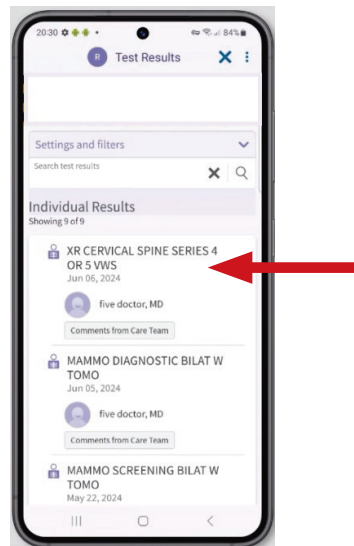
20:30 84%

R Test Results

Settings and filters

Search test results

Individual Results
Showing 9 of 9

XR CERVICAL SPINE SERIES 4 OR 5 VWS
Jun 06, 2024

five doctor, MD

Comments from Care Team

MAMMO DIAGNOSTIC BILAT W TOMO
Jun 05, 2024

five doctor, MD

Comments from Care Team

MAMMO SCREENING BILAT W TOMO
May 22, 2024